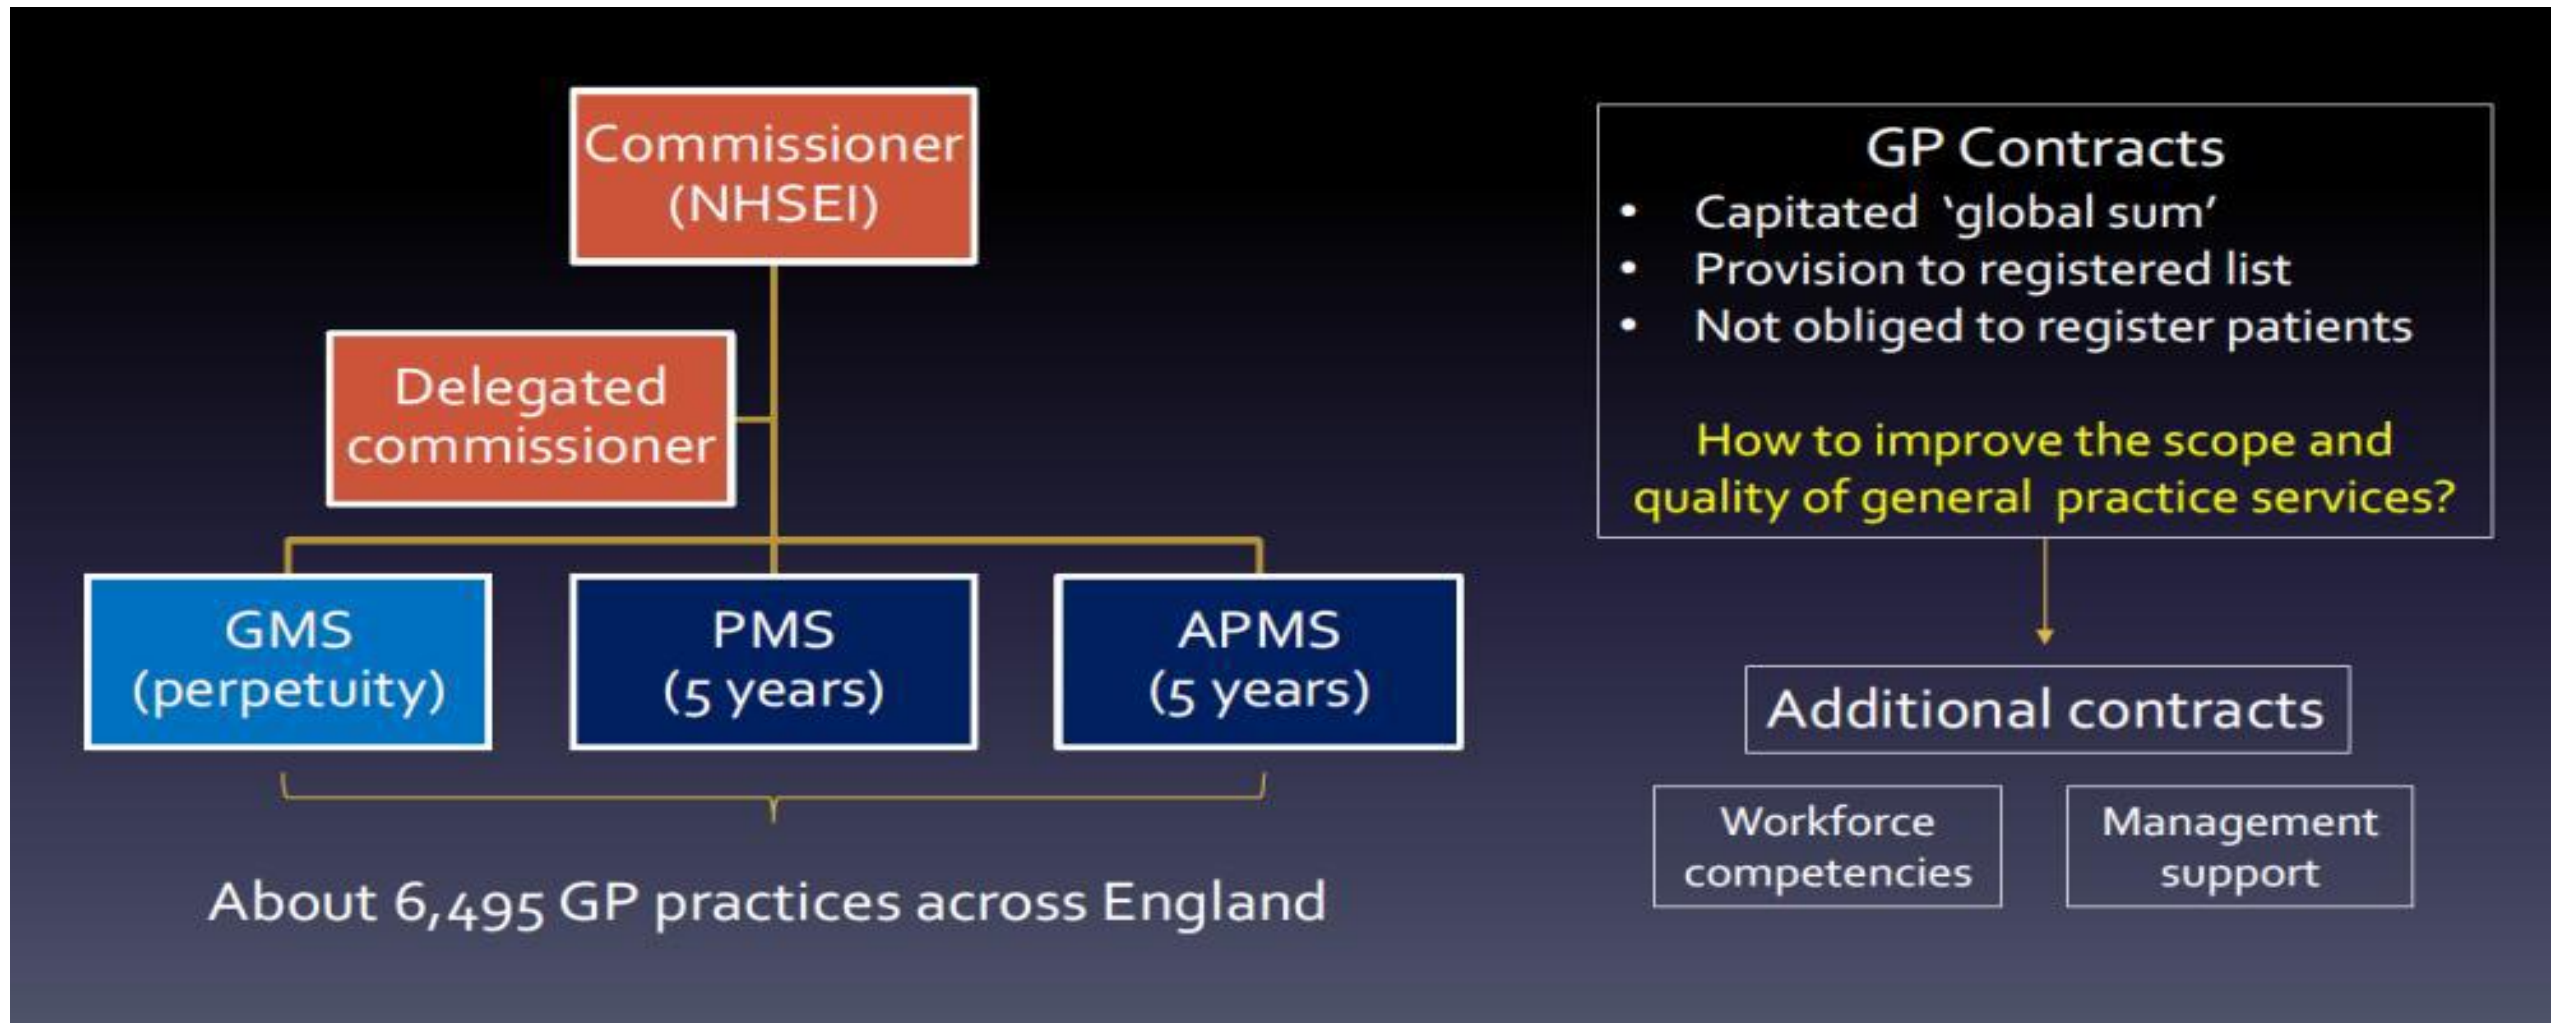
Commissioner (NHSEI)

Delegated commissioner

GMS (perpetuity)

PMS (5 years)

APMS (5 years)

About 6,495 GP practices across England

GP Contracts
- Capitated 'global sum'
- Provision to registered list
- Not obliged to register patients

How to improve the scope and quality of general practice services?

Additional contracts

Workforce competencies

Management support